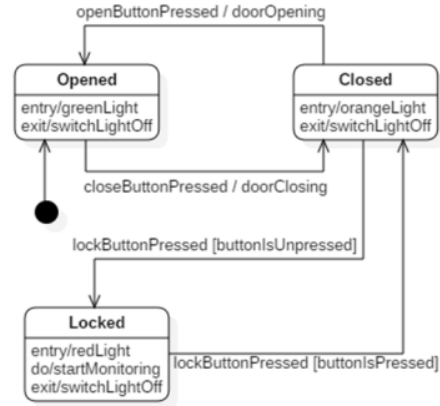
openButtonPressed / doorOpening

Opened
entry/greenLight
exit/switchLightOff

Closed
entry/orangeLight
exit/switchLightOff

closeButtonPressed / doorClosing

lockButtonPressed [buttonIsUnpressed]

Locked
entry/redLight
do/startMonitoring
exit/switchLightOff

lockButtonPressed [buttonIsPressed]